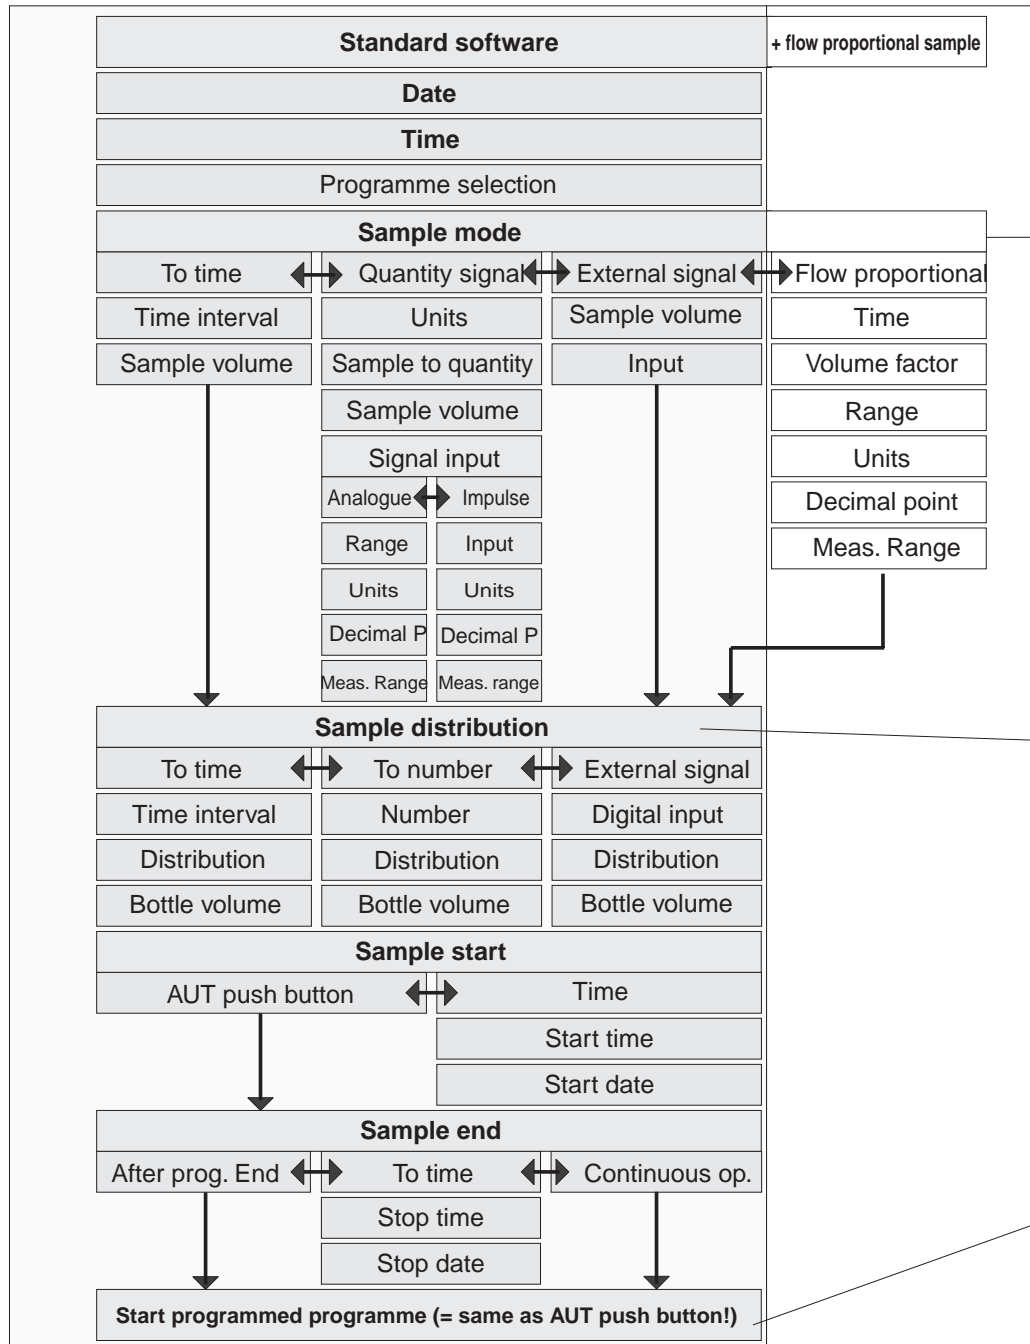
Standard software

+ flow proportional sample

Date

Time

Programme selection

Sample mode

To time

Quantity signal

External signal

Flow proportional

Time interval

Sample volume

Units

Sample to quantity

Sample volume

Signal input

Analogue

Impulse

Range

Units

Decimal P

Meas. Range

Input

Units

Decimal P

Meas. range

Sample volume

Input

Time

Volume factor

Range

Units

Decimal point

Meas. Range

Sample distribution

To time

To number

External signal

Time interval

Distribution

Bottle volume

Number

Distribution

Bottle volume

Digital input

Distribution

Bottle volume

Sample start

AUT push button

Time

Start time

Start date

Sample end

After prog. End

To time

Continuous op.

Stop time

Stop date

Start programmed programme (= same as AUT push button!)